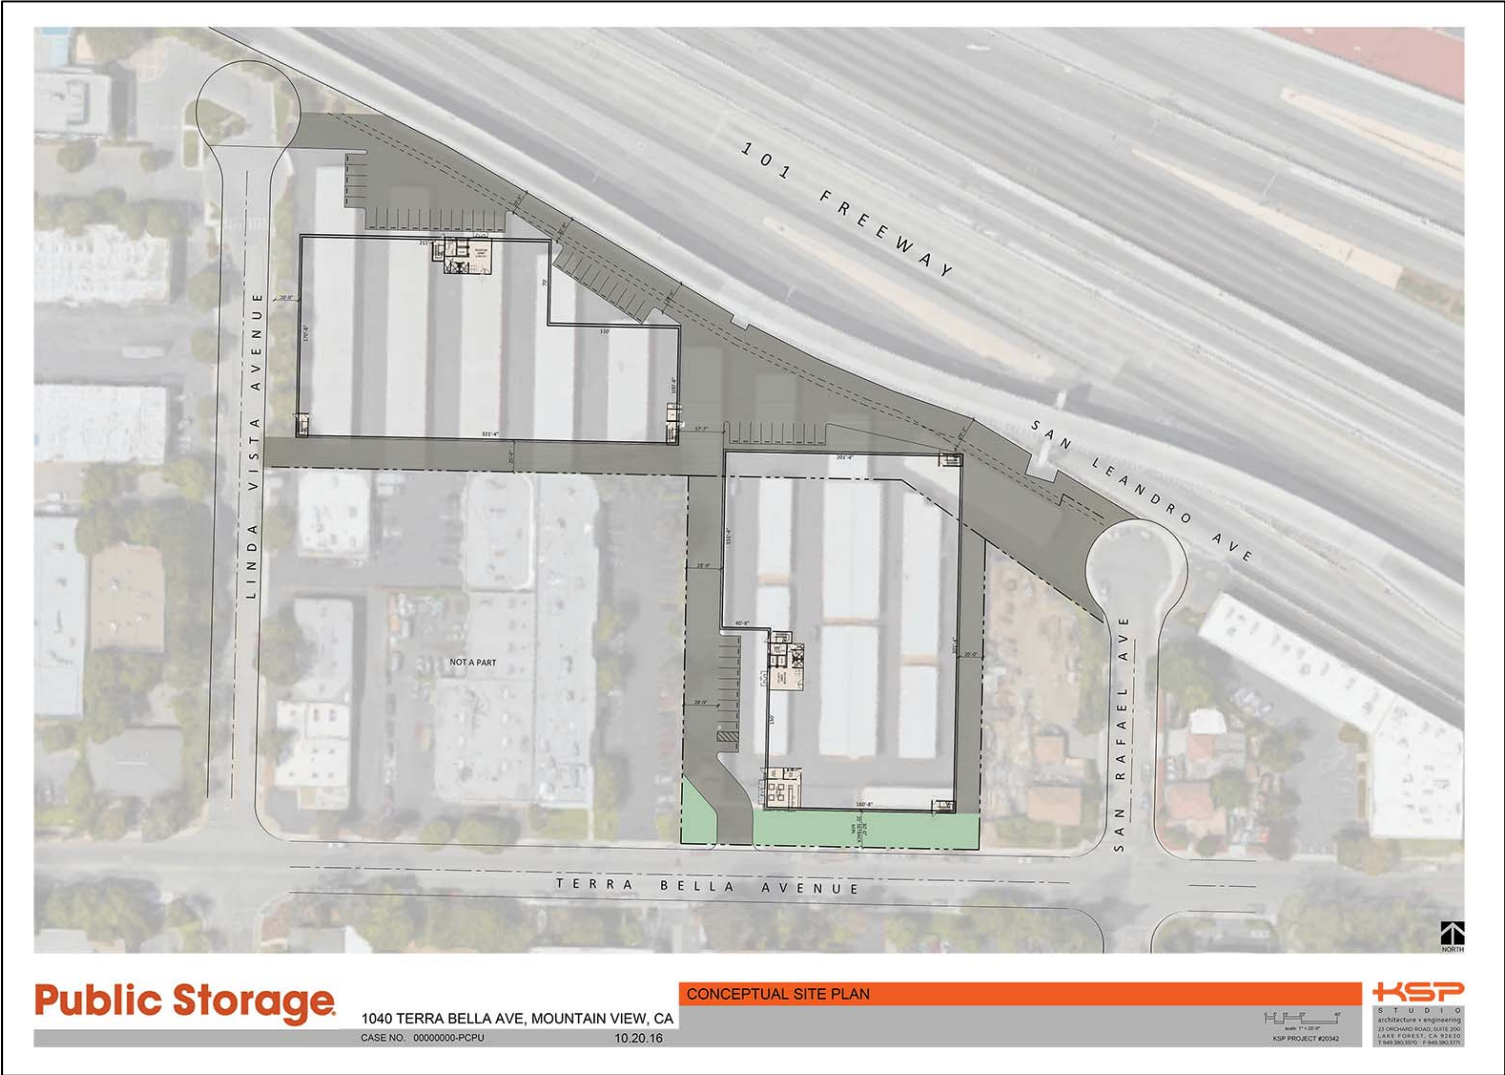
101 FREEWAY

SAN LEANDRO AVE

LINDA VISTA AVENUE

SAN RAFAEL AVE

TERRA BELLA AVENUE

NOT A PART

NORTH

Public Storage

1040 TERRA BELLA AVE, MOUNTAIN VIEW, CA

CASE NO. 00000000-PCPU

10.20.16

CONCEPTUAL SITE PLAN

KSP PROJECT #20342

KSP
STUDIO
architecture + engineering
23 ORCHARD ROAD, SUITE 200
LAKE FOREST, CA 92630